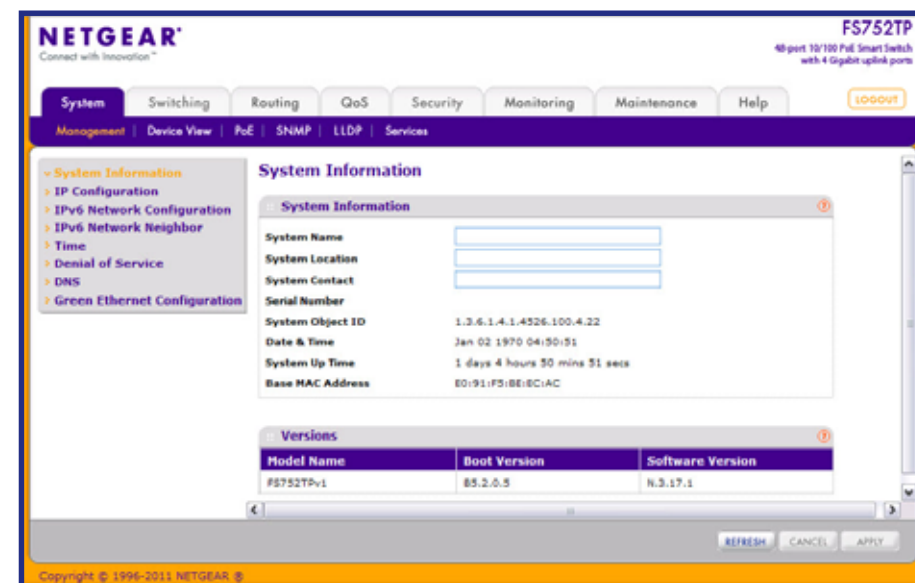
NETGEAR®
Connect with Innovation™

FS752TP
48-port 10/100 PoE Smart Switch with 4 Gigabit uplink ports

System | Switching | Routing | QoS | Security | Monitoring | Maintenance | Help

LOGOUT

Management | Device View | PoE | SNMP | LLDP | Services

System Information
IP Configuration
IPv6 Network Configuration
IPv6 Network Neighbor
Time
Denial of Service
DNS
Green Ethernet Configuration

System Information

System Information

System Name
System Location
System Contact
Serial Number
System Object ID 1.3.6.1.4.1.4526.100.4.22
Date & Time Jan 02 1970 04:50:51
System Up Time 1 days 4 hours 50 mins 51 secs
Base MAC Address E0:91:F5:8E:8C:AC

Versions

| Model Name | Boot Version | Software Version |
|---|---|---|
| FS752TPv1 | B5.2.0.5 | N.3.17.1 |

REFRESH CANCEL APPLY

Copyright © 1996-2011 NETGEAR ®